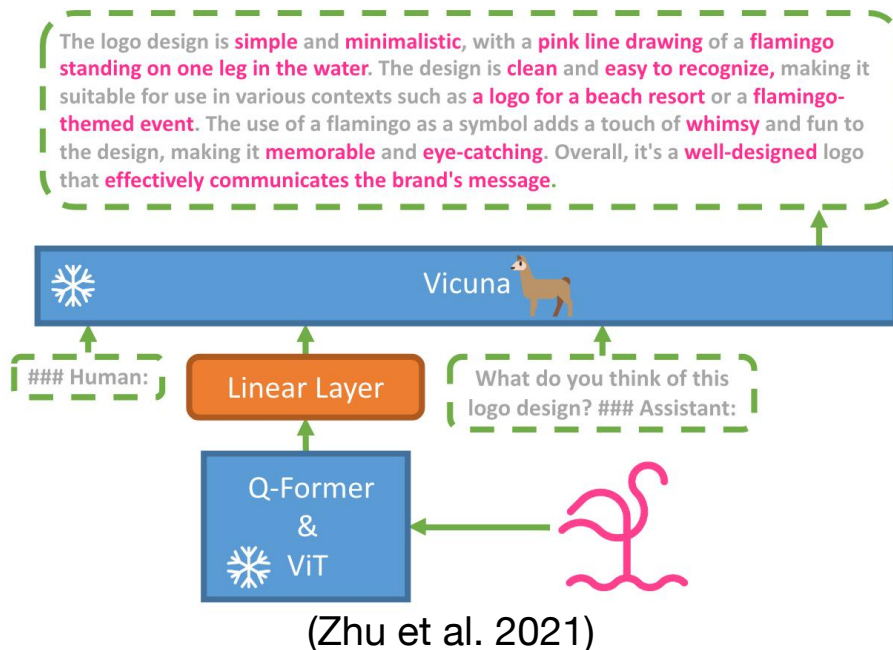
The logo design is simple and minimalistic, with a pink line drawing of a flamingo standing on one leg in the water. The design is clean and easy to recognize, making it suitable for use in various contexts such as a logo for a beach resort or a flamingo-themed event. The use of a flamingo as a symbol adds a touch of whimsy and fun to the design, making it memorable and eye-catching. Overall, it's a well-designed logo that effectively communicates the brand's message.

Vicuna

### Human:

Linear Layer

What do you think of this logo design? ### Assistant:

Q-Former
&
ViT

(Zhu et al. 2021)